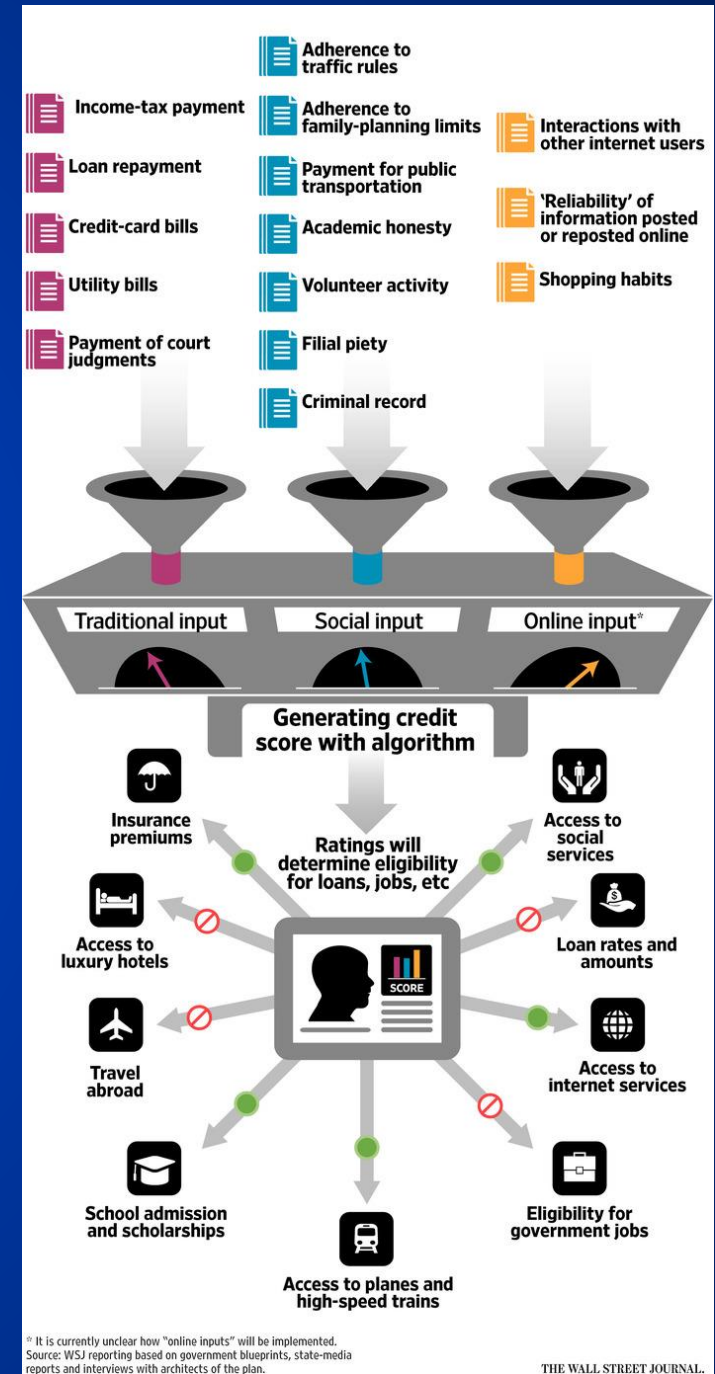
Income-tax payment

Loan repayment

Credit-card bills

Utility bills

Payment of court judgments

Adherence to traffic rules

Adherence to family-planning limits

Payment for public transportation

Academic honesty

Volunteer activity

Filial piety

Criminal record

Interactions with other internet users

'Reliability' of information posted or reposted online

Shopping habits

Traditional input

Social input

Online input*

Generating credit score with algorithm

Ratings will determine eligibility for loans, jobs, etc

SCORE

Insurance premiums

Access to luxury hotels

Travel abroad

School admission and scholarships

Access to planes and high-speed trains

Access to social services

Loan rates and amounts

Access to internet services

Eligibility for government jobs

* It is currently unclear how "online inputs" will be implemented.
Source: WSJ reporting based on government blueprints, state-media reports and interviews with architects of the plan.

THE WALL STREET JOURNAL.